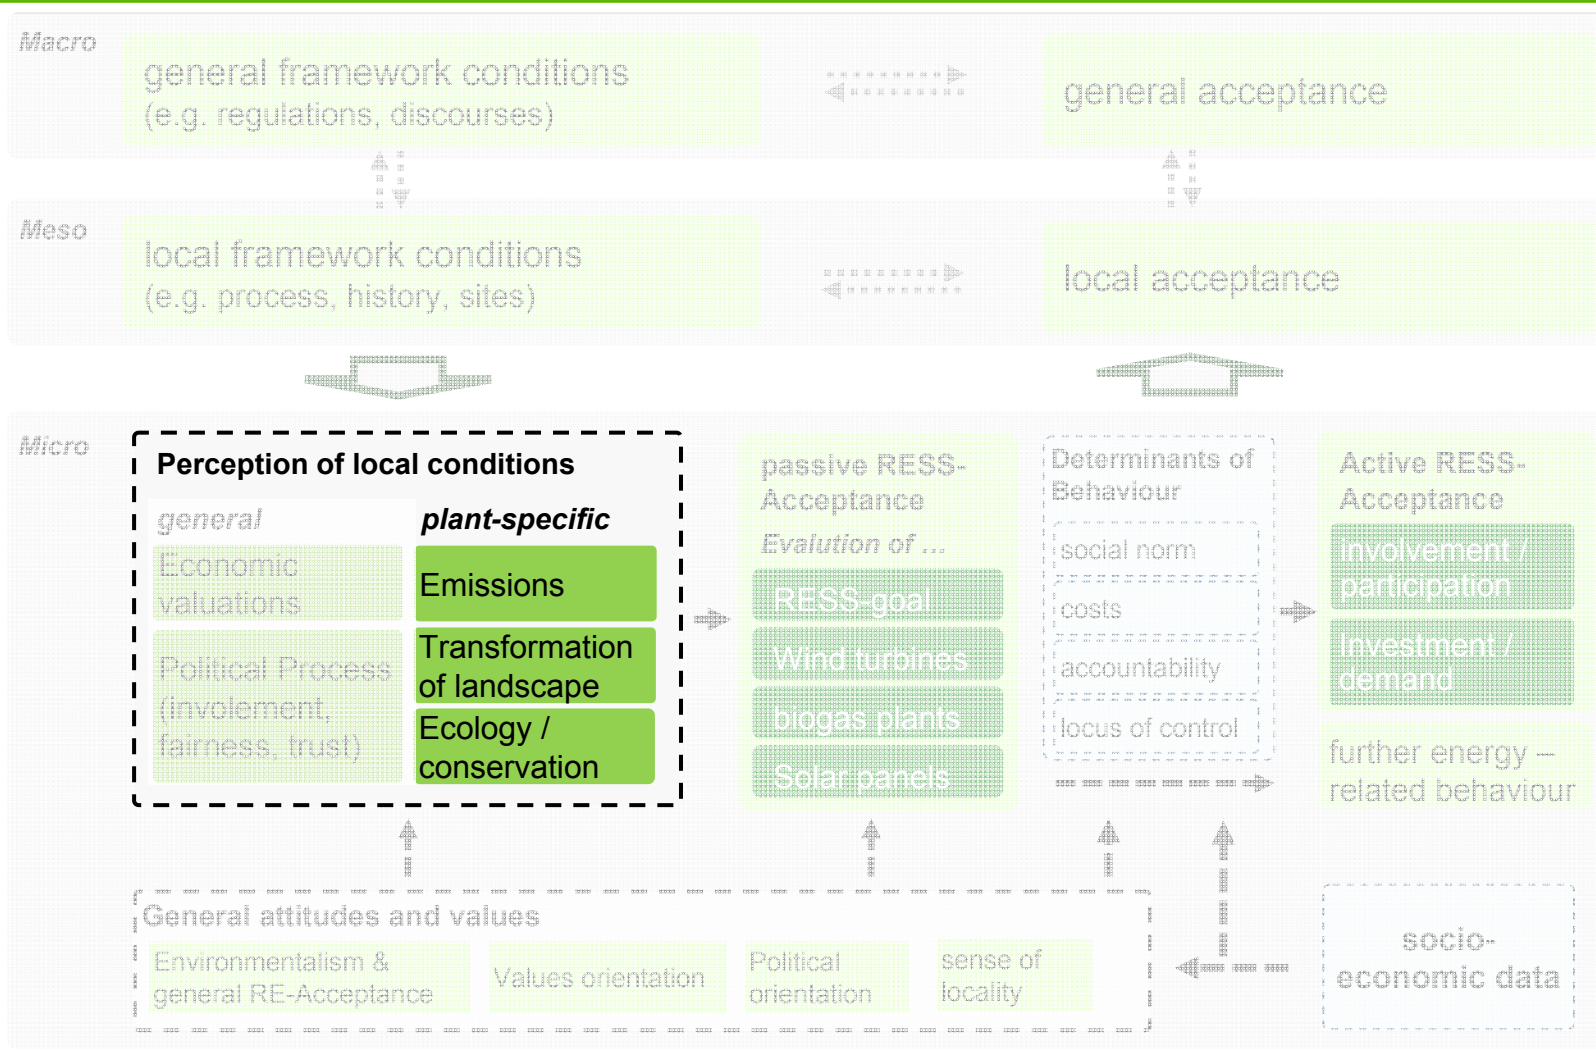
Macro

general framework conditions (e.g. regulations, discourses)

general acceptance

Meso

local framework conditions (e.g. process, history, sites)

local acceptance

Micro

Perception of local conditions

general

plant-specific

Economic valuations

Political Process (involement, fairness, trust)

Emissions

Transformation of landscape

Ecology / conservation

passive RESS-Acceptance

Evalution of ...

RESS goal

Wind turbines

biogas plants

Solar panels

Determinants of Behaviour

social norm

costs

accountability

locus of control

Active RESS-Acceptance

Involvement / participation

Investment / demand

further energy – related behaviour

General attitudes and values

Environmentalism & general RE-Acceptance

Values orientation

Political orientation

sense of locality

socio-economic data